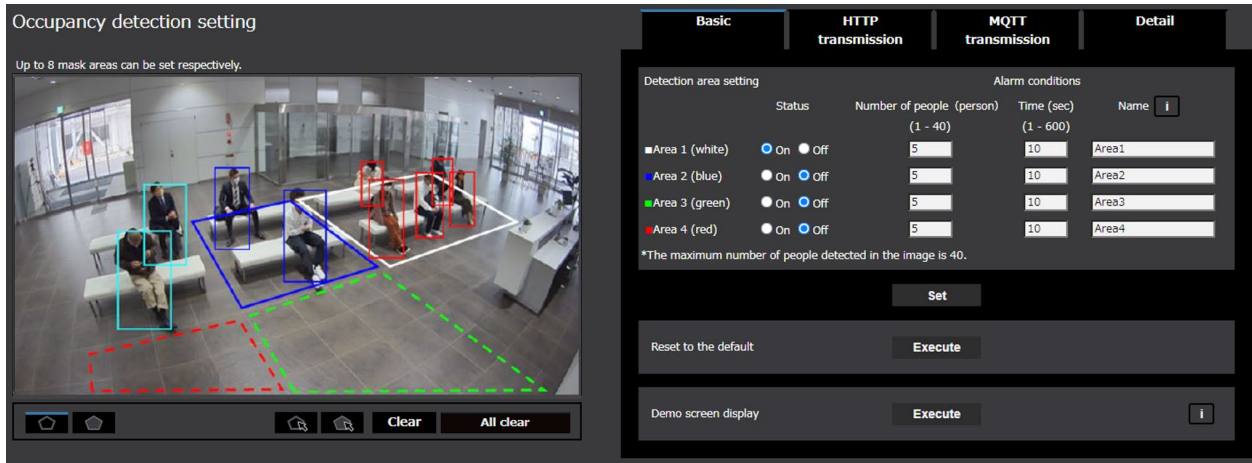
Occupancy detection setting

Up to 8 mask areas can be set respectively.

Clear
All clear

| Basic | HTTP transmission | MQTT transmission | Detail |
|---|---|---|---|

Detection area setting
Alarm conditions

| | Status | Number of people (person) (1 - 40) | Time (sec) (1 - 600) | Name i |
|---|---|---|---|---|
| ■Area 1 (white) | On Off | 5 | 10 | Area1 |
| ■Area 2 (blue) | On Off | 5 | 10 | Area2 |
| ■Area 3 (green) | On Off | 5 | 10 | Area3 |
| ■Area 4 (red) | On Off | 5 | 10 | Area4 |

*The maximum number of people detected in the image is 40.

Set

Reset to the default
Execute

Demo screen display
Execute
i